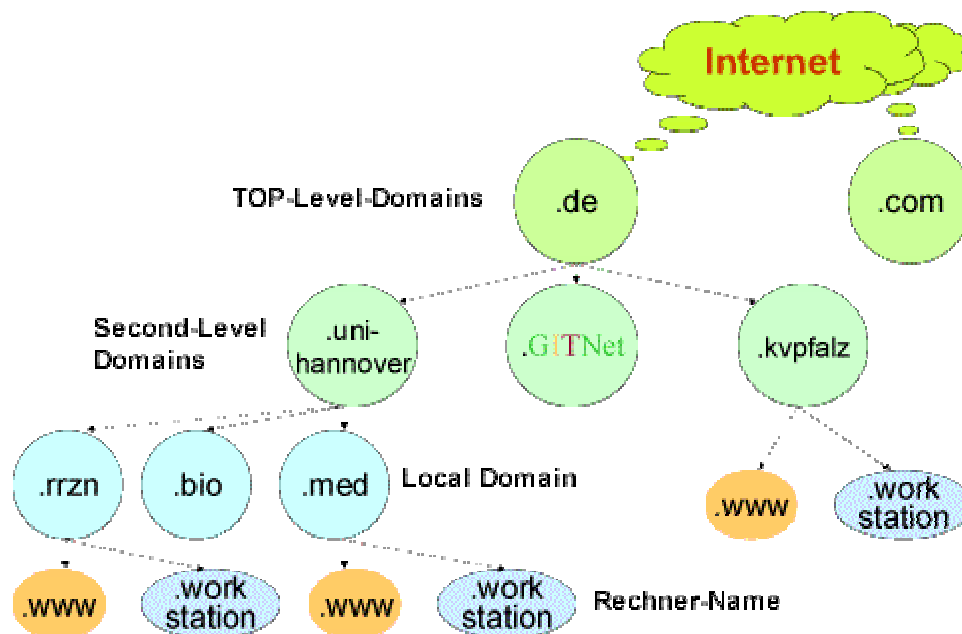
Internet

TOP-Level-Domains

.de

.com

Second-Level Domains

.uni-hannover

.GITNet

.kvpfalz

.rrzn

.bio

.med

Local Domain

.www

.work station

.www

.work station

.www

.work station

Rechner-Name